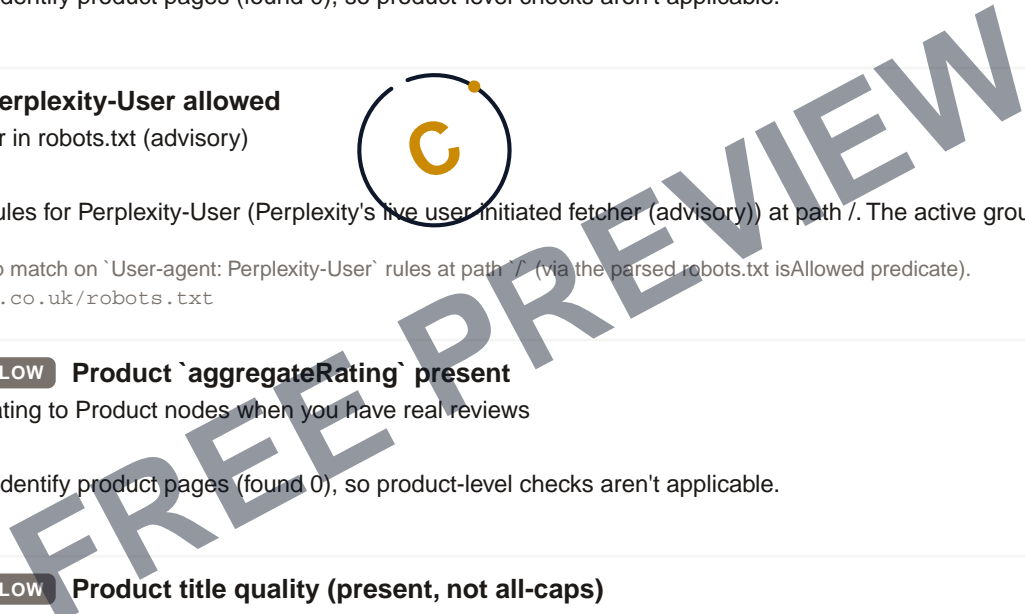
identify product pages (found 0), so product-level checks aren't applicable.

erplexity-User allowed

r in robots.txt (advisory)

ules for Perplexity-User (Perplexity's live user-initiated fetcher (advisory)) at path /. The active grou

o match on `User-agent: Perplexity-User` rules at path `/` (via the parsed robots.txt isAllowed predicate).

.co.uk/robots.txt

LOW Product `aggregateRating` present

ating to Product nodes when you have real reviews

dentify product pages (found 0), so product-level checks aren't applicable.

LOW Product title quality (present, not all-caps)

FREE PREVIEW